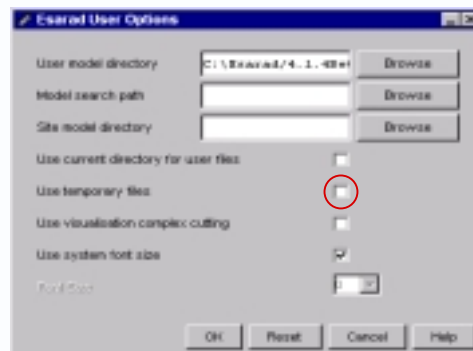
Esarad User Options

User model directory
C:\Esarad/4.1.4Bet
Browse

Model search path
Browse

Site model directory
Browse

Use current directory for user files

Use temporary files

Use visualisation complex cutting

Use system font size

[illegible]

OK
Reset
Cancel
Help